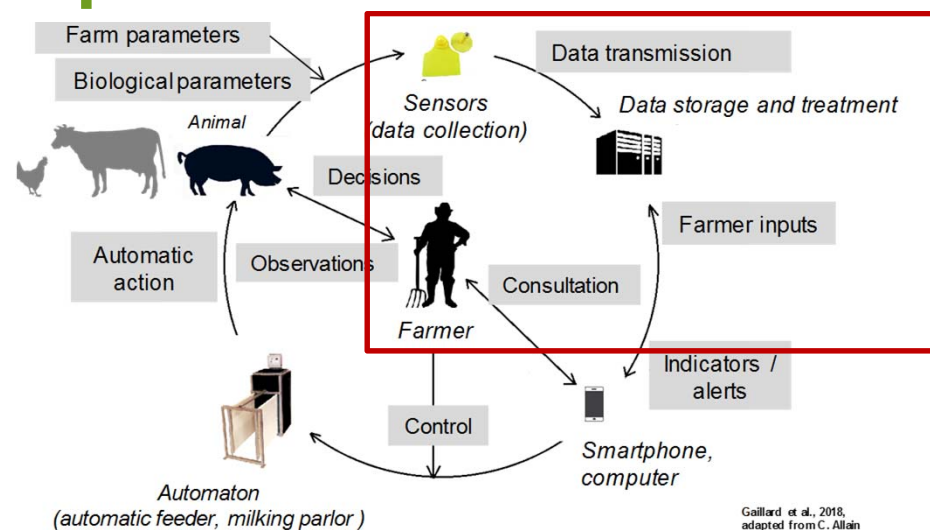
Farm parameters

Biologicalparameters

Animal

Sensors
(data collection)

Data transmission

Data storage and treatment

Decisions

Farmer inputs

Automatic action

Observations

Consultation

Farmer

Indicators / alerts

Control

Smartphone, computer

Automaton
(automatic feeder, milking parlor )

Gaillard et al., 2018, adapted from C. Allain